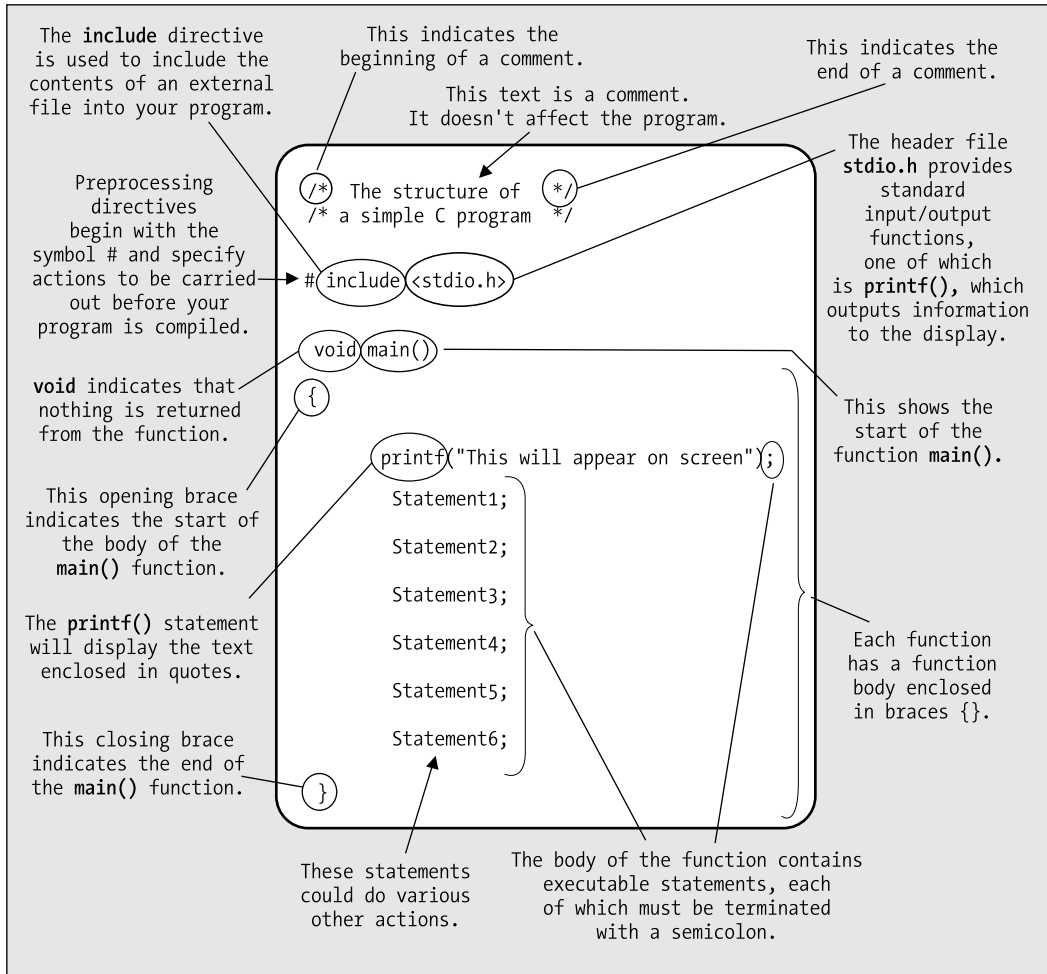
The include directive is used to include the contents of an external file into your program.

This indicates the beginning of a comment.

This indicates the end of a comment.

This text is a comment. It doesn't affect the program.

/* The structure of
/* a simple C program */

The header file stdio.h provides standard input/output functions, one of which is printf(), which outputs information to the display.

Preprocessing directives begin with the symbol # and specify actions to be carried out before your program is compiled.

#include <stdio.h>

void main()

void indicates that nothing is returned from the function.

{

This shows the start of the function main().

printf("This will appear on screen");

This opening brace indicates the start of the body of the main() function.

Statement1;

Statement2;

Statement3;

Statement4;

Statement5;

Statement6;

The printf() statement will display the text enclosed in quotes.

Each function has a function body enclosed in braces {}.

This closing brace indicates the end of the main() function.

}

These statements could do various other actions.

The body of the function contains executable statements, each of which must be terminated with a semicolon.